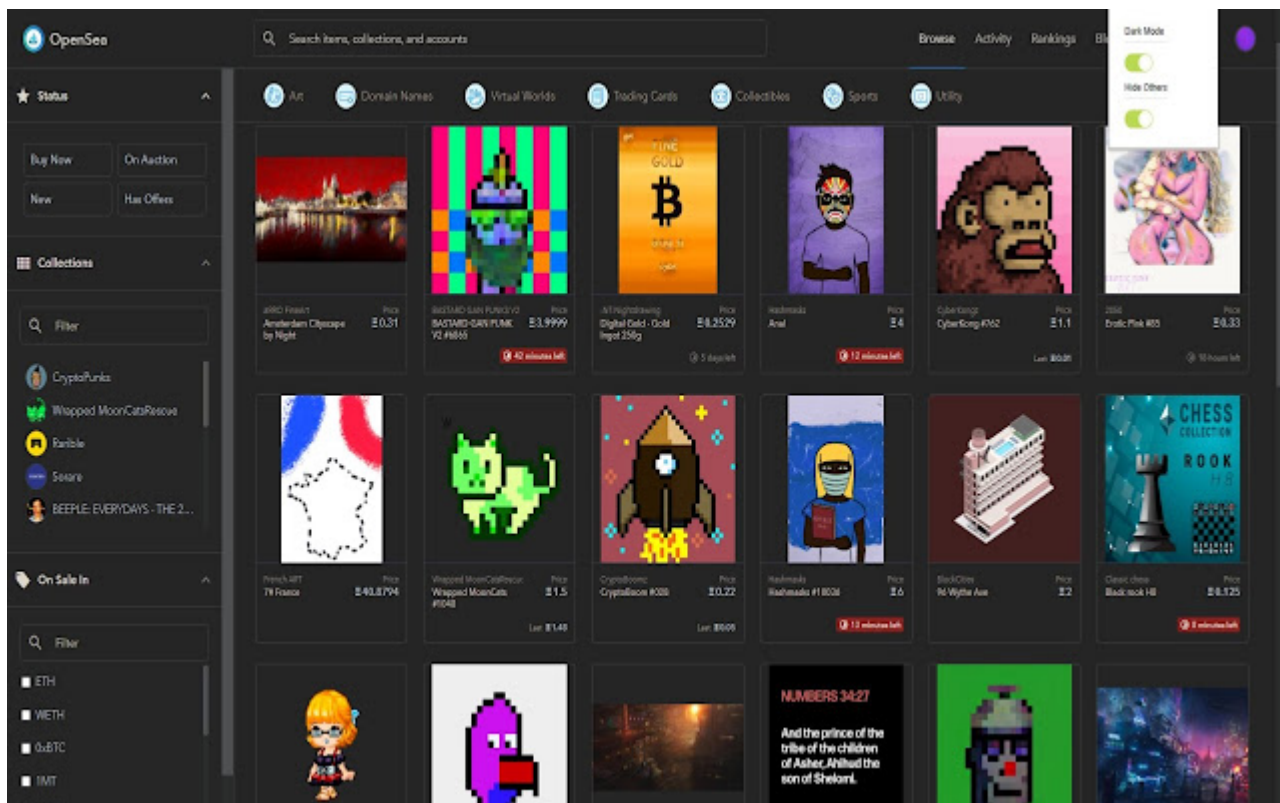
OpenSea

Search items, collections, and accounts

Browse Activity Rankings Bl

Dark Mode

Hide Others

Status

Buy Now
On Auction
New
Has Offers

Collections

Filter

CryptoPunks
Wrapped MoonCatsRescue
Rarible
Sorare
BEEPLE: EVERYDAYS - THE 2...

On Sale In

Filter

ETH
WETH
0xBTC
1MT

Art Domain Names Virtual Worlds Trading Cards Collectibles Sports Utility

aRRO Frescri
Amsterdam Cityscape by Night
Price Ξ0.31

BASTARD GAN PUNKS V2
BASTARD GAN PUNK V2 #6865
Price Ξ3.9999
42 minutes left

ArtNightdrawing
Digital Gold - Gold Ingot 250g
Price Ξ0.2529
5 days left

Hashmasks
Anal
Price Ξ4
12 minutes left

CyberKongz
CyberKong #762
Price Ξ1.1
Last Ξ0.01

2658
Erotic Pink #85
Price Ξ0.33
10 hours left

French ART
79 France
Price Ξ40.8794

Wrapped MoonCatsRescue
Wrapped MoonCats #1048
Price Ξ1.5
Last Ξ1.48

CryptoBoomz
CryptoBoom #030
Price Ξ0.22
Last Ξ0.05

Hashmasks
Hashmasks #1003d
Price Ξ6
13 minutes left

BlockCities
96 Wythe Ave
Price Ξ2

Classic chess
Black rook H8
Price Ξ0.125
8 minutes left

CHESS COLLECTION ROOK H8

NUMBERS 34:27
And the prince of the tribe of the children of Asher, Ahihud the son of Shelomi.